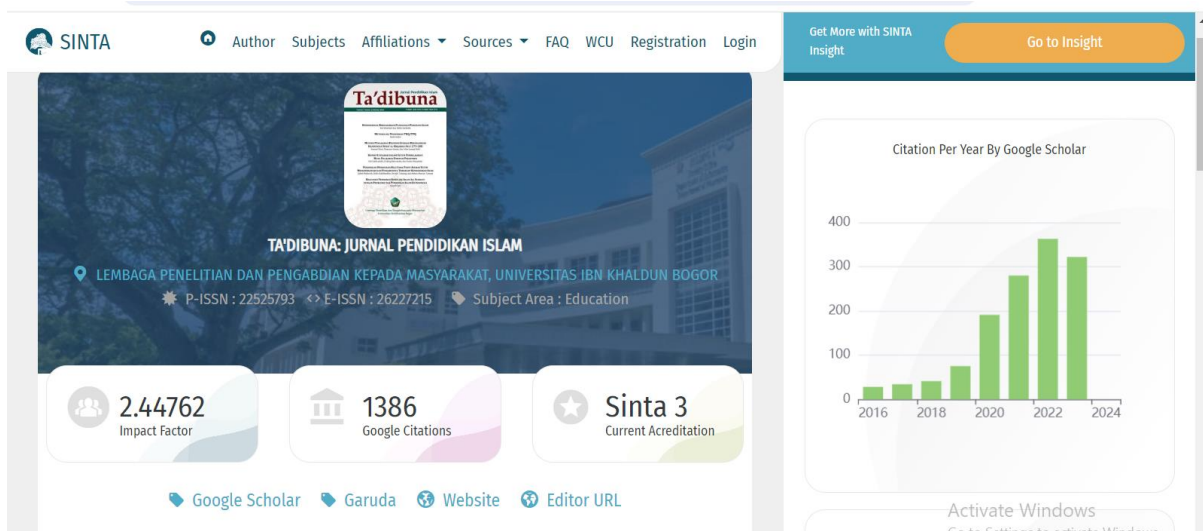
SINTA

Author Subjects Affiliations ▾ Sources ▾ FAQ WCU Registration Login

Get More with SINTA Insight

Go to Insight

Ta'dibuna

TA'DIBUNA: JURNAL PENDIDIKAN ISLAM

LEMBAGA PENELITIAN DAN PENGABDIAN KEPADA MASYARAKAT, UNIVERSITAS IBN KHALDUN BOGOR

P-ISSN : 22525793 <> E-ISSN : 26227215 Subject Area : Education

2.44762
Impact Factor

1386
Google Citations

Sinta 3
Current Acreditation

Google Scholar Garuda Website Editor URL

Citation Per Year By Google Scholar

400
300
200
100
0

2016 2018 2020 2022 2024

Activate Windows
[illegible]